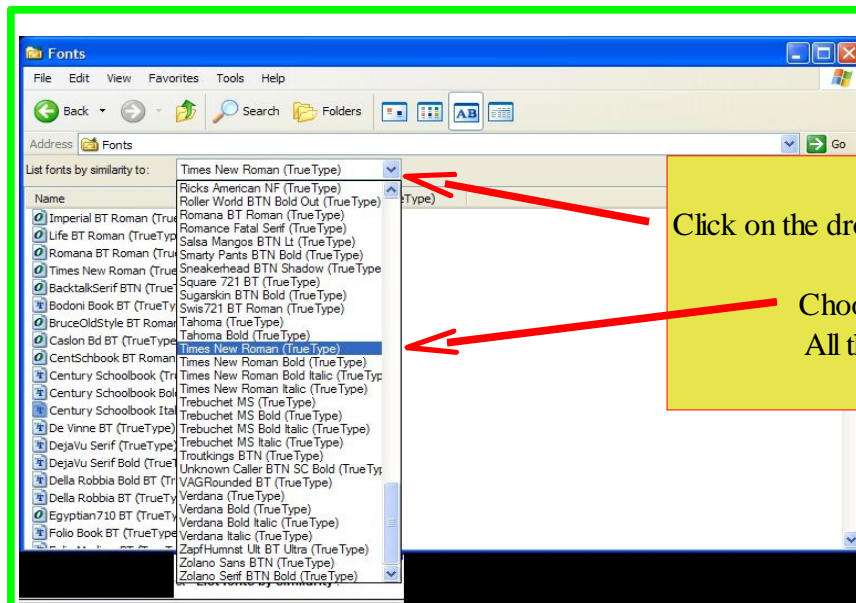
Fonts

File Edit View Favorites Tools Help

Back Search Folders

Address Fonts

Go

List fonts by similarity to: Times New Roman (TrueType)

Name

Imperial BT Roman (True
Life BT Roman (TrueTyp
Romana BT Roman (Tru
Times New Roman (True
BacktalkSerif BTN (True
Bodoni Book BT (TrueTy
BruceOldStyle BT Roman
Caslon Bd BT (TrueType
CentSchbook BT Roman
Century Schoolbook (Tr
Century Schoolbook Bol
Century Schoolbook Ital
De Vinne BT (TrueType)
DejaVu Serif (TrueType)
DejaVu Serif Bold (TrueT
Della Robbia Bold BT (Tr
Della Robbia BT (TrueTy
Egyptian710 BT (TrueTy
Folio Book BT (TrueType

Ricks American NF (TrueType)
Roller World BTN Bold Out (TrueType)
Romana BT Roman (TrueType)
Romance Fatal Serif (TrueType)
Salsa Mangos BTN Lt (TrueType)
Smarty Pants BTN Bold (TrueType)
Sneakerhead BTN Shadow (TrueType
Square 721 BT (TrueType)
Sugarskin BTN Bold (TrueType)
Swis721 BT Roman (TrueType)
Tahoma (TrueType)
Tahoma Bold (TrueType)
Times New Roman (TrueType)
Times New Roman Bold (TrueType)
Times New Roman Bold Italic (TrueTyp
Times New Roman Italic (TrueType)
Trebuchet MS (TrueType)
Trebuchet MS Bold (TrueType)
Trebuchet MS Bold Italic (TrueType)
Trebuchet MS Italic (TrueType)
Troutkings BTN (TrueType)
Unknown Caller BTN SC Bold (TrueTyp
VAGRounded BT (TrueType)
Verdana (TrueType)
Verdana Bold (TrueType)
Verdana Bold Italic (TrueType)
Verdana Italic (TrueType)
ZapfHumnst Ult BT Ultra (TrueType)
Zolano Sans BTN (TrueType)
Zolano Serif BTN Bold (TrueType)

Type)

Click on the dr

Choo
All t